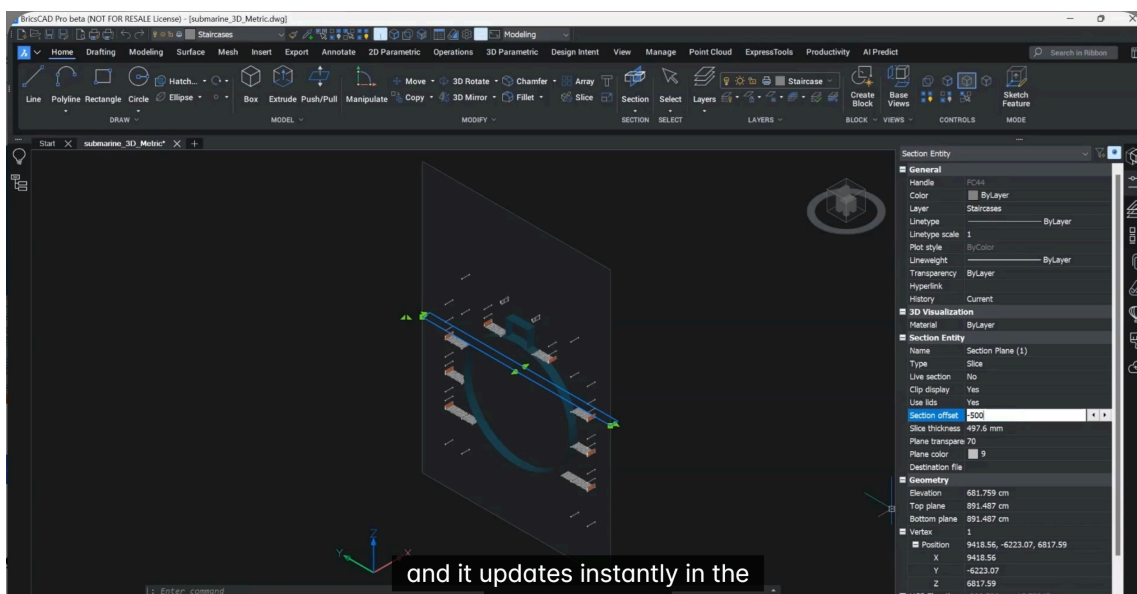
BricsCAD Pro beta (NOT FOR RESALE License) - [submarine_3D_Metric.dwg]

Staircases

Modeling

Home Drafting Modeling Surface Mesh Insert Export Annotate 2D Parametric Operations 3D Parametric Design Intent View Manage Point Cloud ExpressTools Productivity AI Predict

Search in Ribbon

Line Polyline Rectangle Circle Hatch... Ellipse Box Extrude Push/Pull Manipulate Move 3D Rotate Chamfer Array Copy 3D Mirror Fillet Slice Section Select Layers Staircase Create Block Base Views Sketch Feature

DRAW MODEL MODIFY SECTION SELECT LAYERS BLOCK VIEWS CONTROLS MODE

Start submarine_3D_Metric*

| Section Entity | |
|---|---|
| **General** | |
| Handle | FC44 |
| Color | ByLayer |
| Layer | Staircases |
| Linetype | ByLayer |
| Linetype scale | 1 |
| Plot style | ByColor |
| Lineweight | ByLayer |
| Transparency | ByLayer |
| Hyperlink | |
| History | Current |
| **3D Visualization** | |
| Material | ByLayer |
| **Section Entity** | |
| Name | Section Plane (1) |
| Type | Slice |
| Live section | No |
| Clip display | Yes |
| Use lids | Yes |
| Section offset | -500 |
| Slice thickness | 497.6 mm |
| Plane transpare | 70 |
| Plane color | 9 |
| Destination file | |
| **Geometry** | |
| Elevation | 681.759 cm |
| Top plane | 891.487 cm |
| Bottom plane | 891.487 cm |
| Vertex | 1 |
| Position | 9418.56, -6223.07, 6817.59 |
| X | 9418.56 |
| Y | -6223.07 |
| Z | 6817.59 |

Z
Y
X

: Enter command

and it updates instantly in the